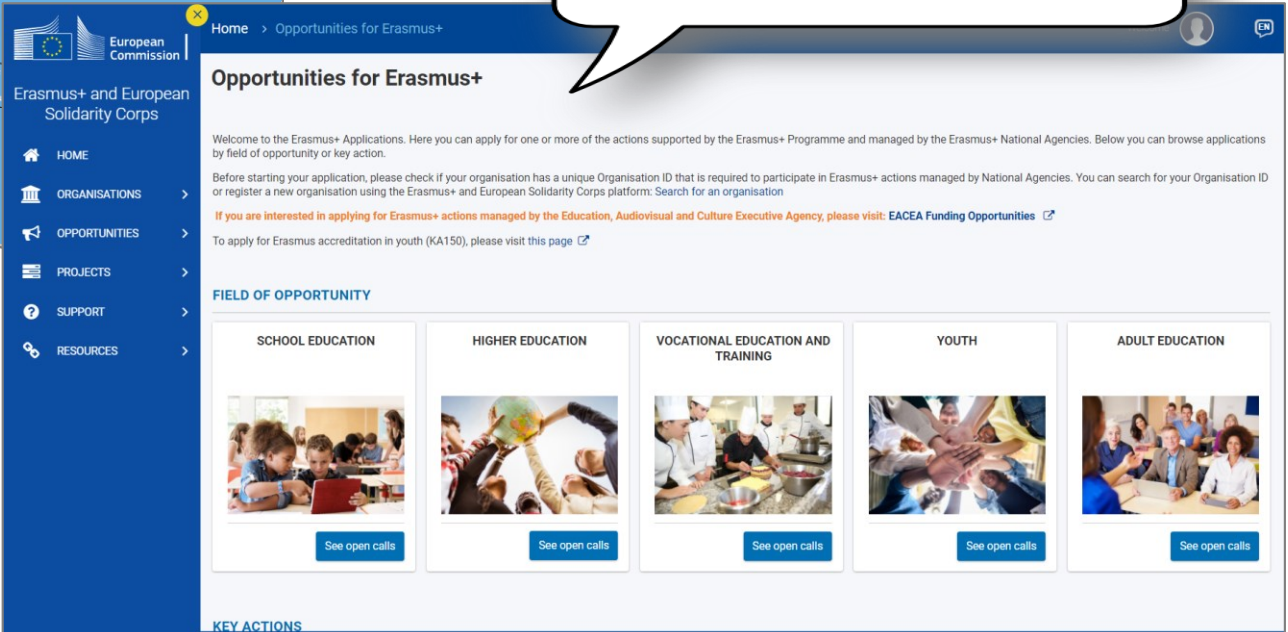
European Commission

Erasmus+ and European Solidarity Corps

HOME

ORGANISATIONS

OPPORTUNITIES

PROJECTS

SUPPORT

RESOURCES

Home > Opportunities for Erasmus+

EN

Opportunities for Erasmus+

Welcome to the Erasmus+ Applications. Here you can apply for one or more of the actions supported by the Erasmus+ Programme and managed by the Erasmus+ National Agencies. Below you can browse applications by field of opportunity or key action.

Before starting your application, please check if your organisation has a unique Organisation ID that is required to participate in Erasmus+ actions managed by National Agencies. You can search for your Organisation ID or register a new organisation using the Erasmus+ and European Solidarity Corps platform: Search for an organisation

If you are interested in applying for Erasmus+ actions managed by the Education, Audiovisual and Culture Executive Agency, please visit: EACEA Funding Opportunities

To apply for Erasmus accreditation in youth (KA150), please visit this page

FIELD OF OPPORTUNITY

SCHOOL EDUCATION

See open calls

HIGHER EDUCATION

See open calls

VOCATIONAL EDUCATION AND TRAINING

See open calls

YOUTH

See open calls

ADULT EDUCATION

See open calls

KEY ACTIONS